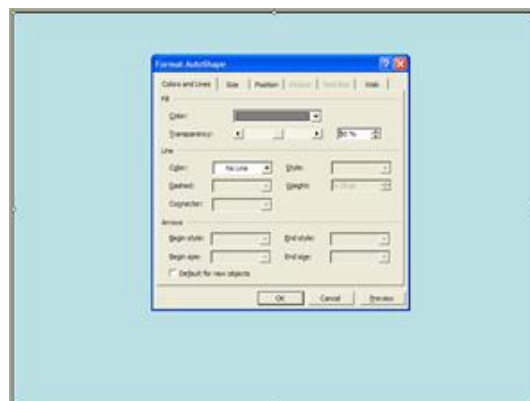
Format AutoShape

Colors and Lines | Size | Position | Picture | Text Box | Web

Fill
Color:
Transparency: 80 %

Line
Color: No Line
Style:
Dashed:
Weight: 0.75 pt
Connector:

Arrows
Begin style:
End style:
Begin size:
End size:

Default for new objects

OK | Cancel | Preview